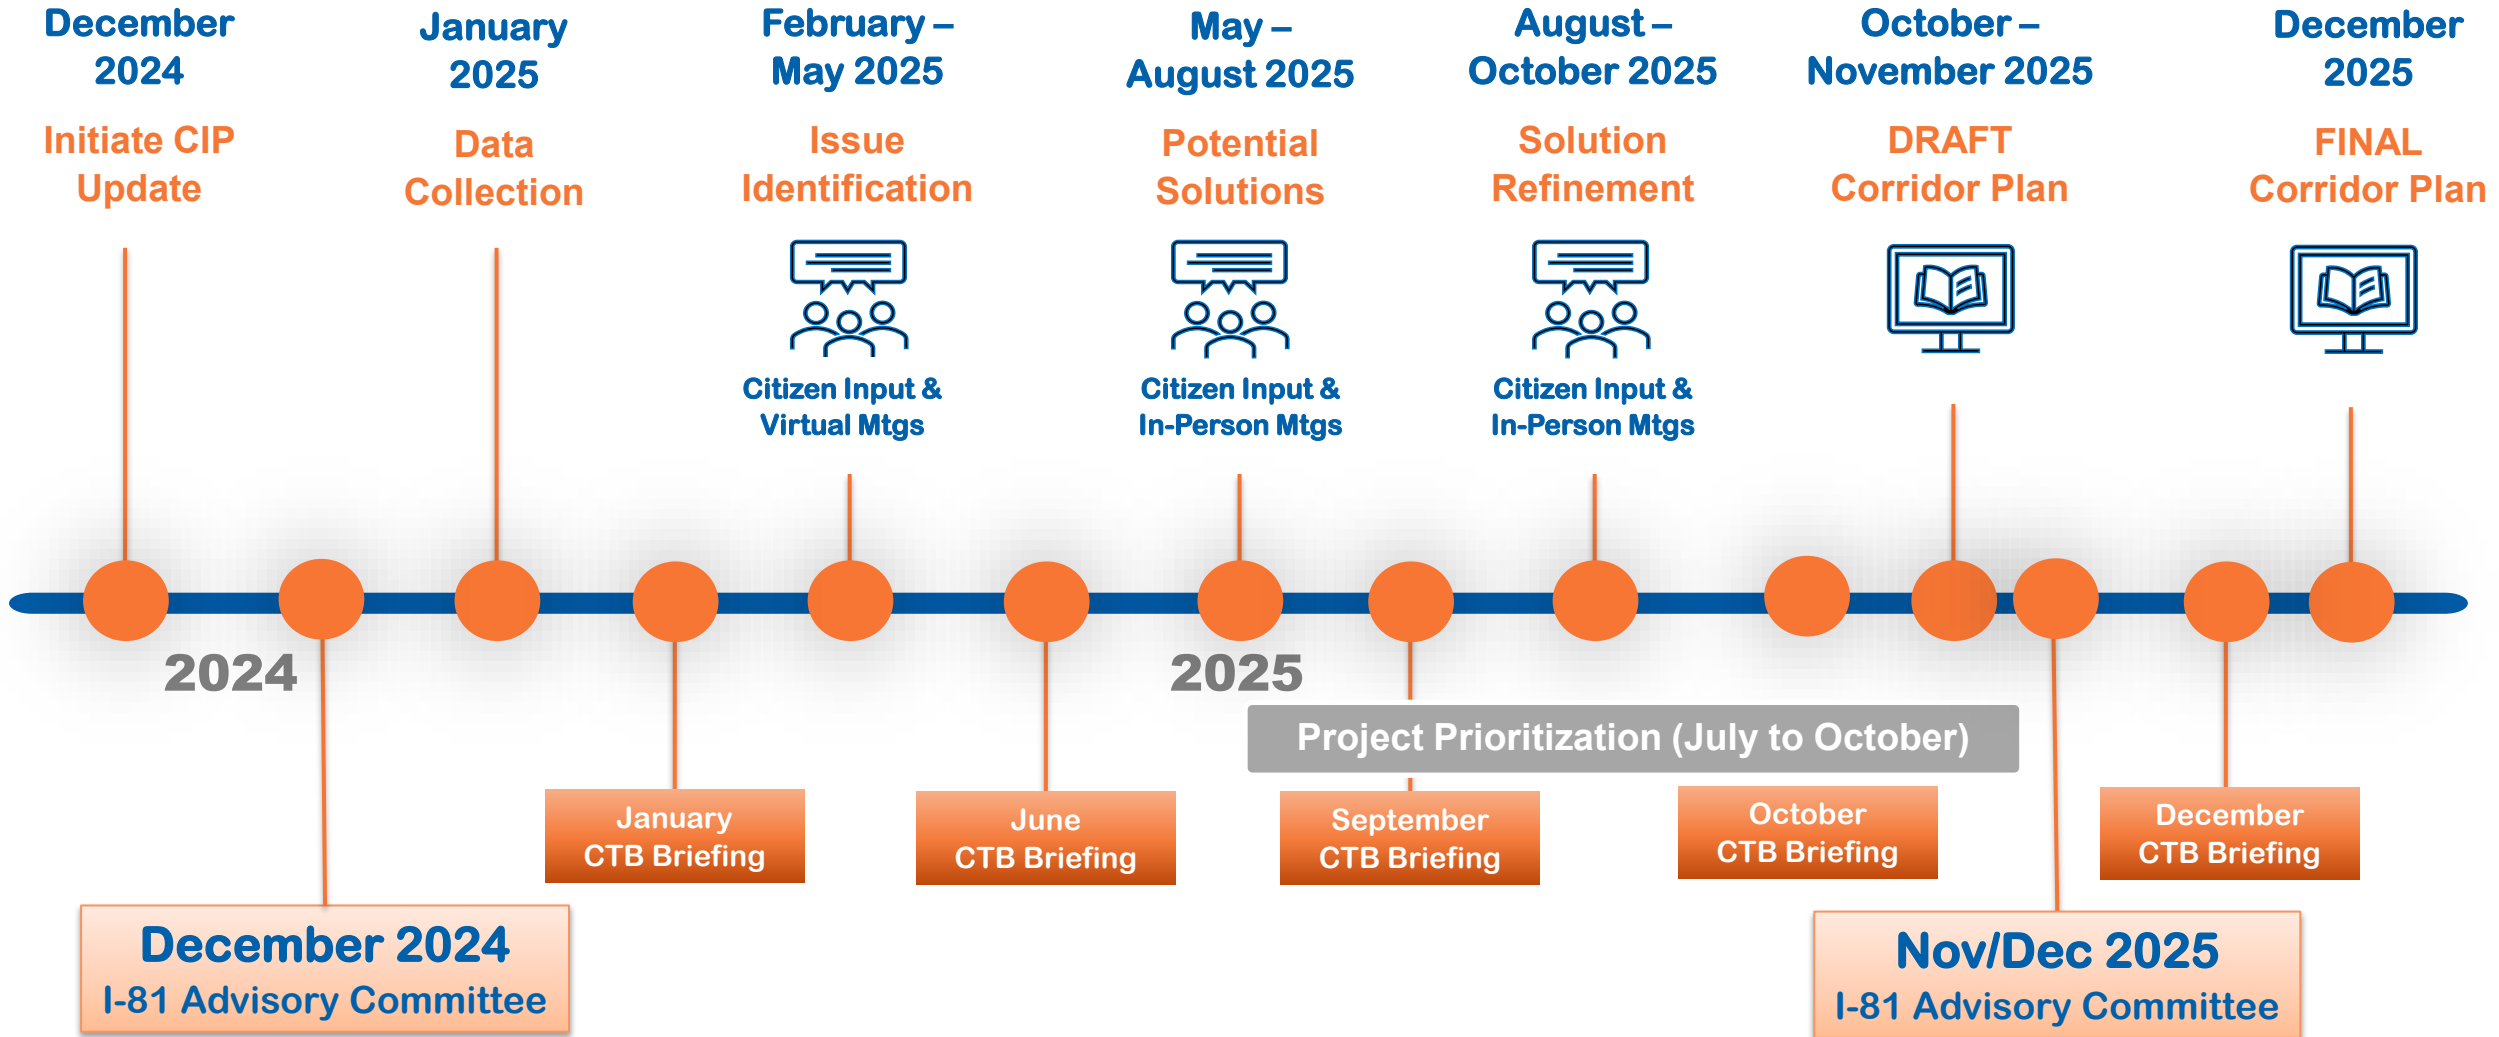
December 2024
Initiate CIP Update

January 2025
Data Collection

February – May 2025
Issue Identification
Citizen Input & Virtual Mtgs

May – August 2025
Potential Solutions
Citizen Input & In-Person Mtgs

August – October 2025
Solution Refinement
Citizen Input & In-Person Mtgs

October – November 2025
DRAFT Corridor Plan

December 2025
FINAL Corridor Plan

2024

2025

Project Prioritization (July to October)

January CTB Briefing

June CTB Briefing

September CTB Briefing

October CTB Briefing

December CTB Briefing

December 2024
I-81 Advisory Committee

Nov/Dec 2025
I-81 Advisory Committee